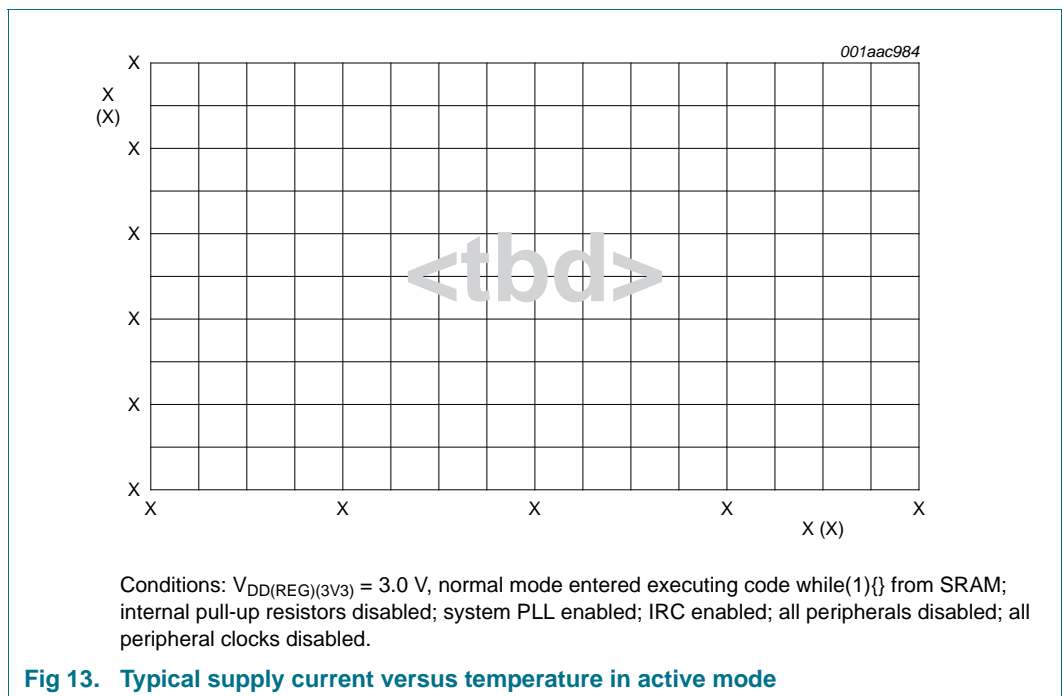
001aac984

X
(X)

X

X

X

X

X

X

X X X X X

X (X)

<tbd>

Conditions: $V_{DD(REG)(3V3)}$ = 3.0 V, normal mode entered executing code while(1){} from SRAM; internal pull-up resistors disabled; system PLL enabled; IRC enabled; all peripherals disabled; all peripheral clocks disabled.

Fig 13. Typical supply current versus temperature in active mode